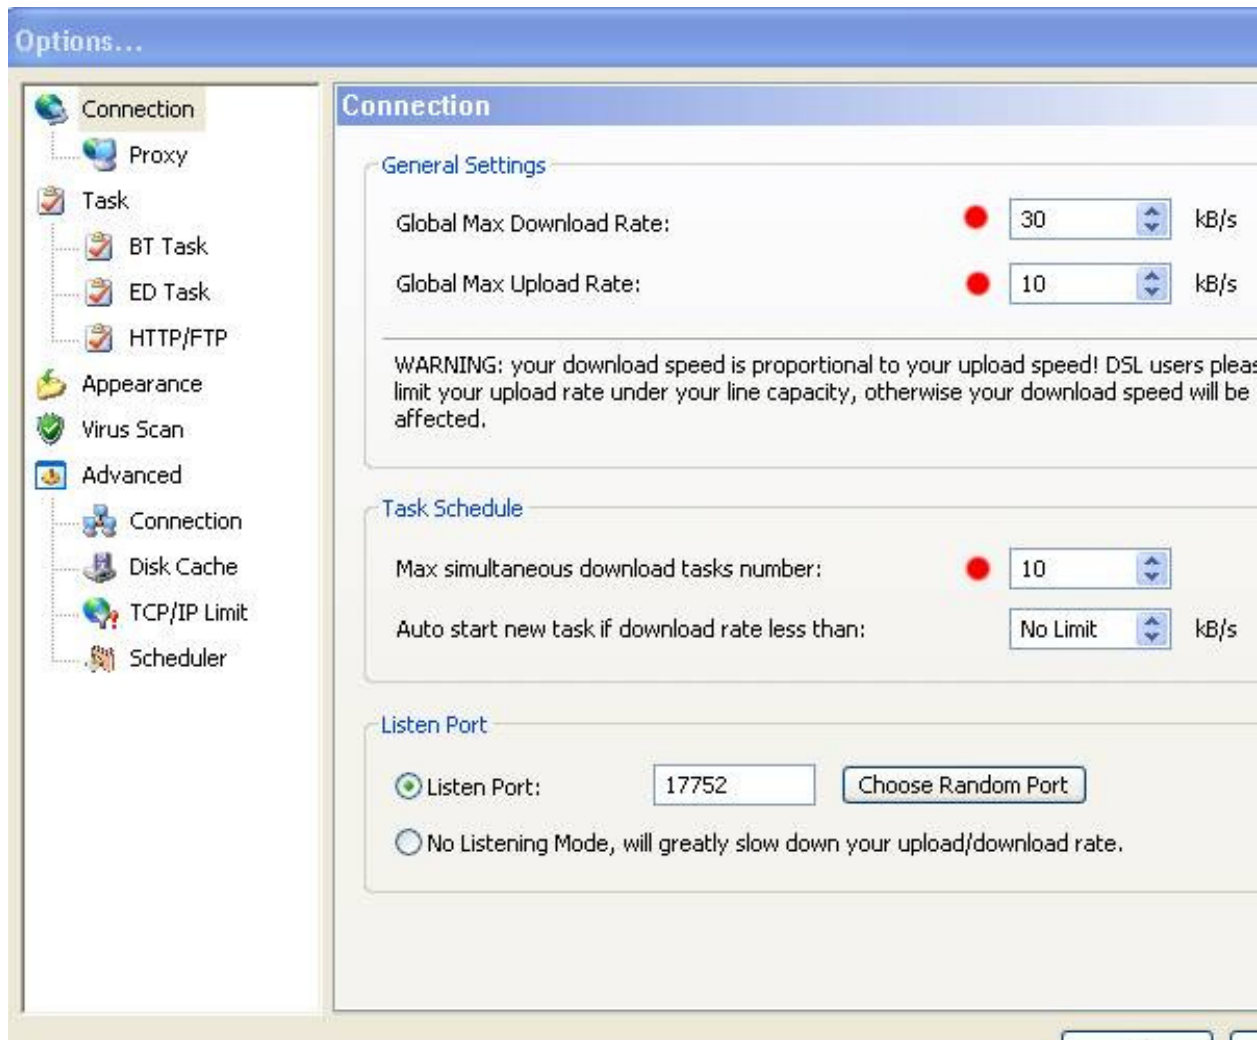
Options...

Connection
Proxy
Task
BT Task
ED Task
HTTP/FTP
Appearance
Virus Scan
Advanced
Connection
Disk Cache
TCP/IP Limit
Scheduler

Connection

General Settings

Global Max Download Rate: 30 kB/s

Global Max Upload Rate: 10 kB/s

WARNING: your download speed is proportional to your upload speed! DSL users pleas limit your upload rate under your line capacity, otherwise your download speed will be affected.

Task Schedule

Max simultaneous download tasks number: 10

Auto start new task if download rate less than: No Limit kB/s

Listen Port

Listen Port: 17752 Choose Random Port

No Listening Mode, will greatly slow down your upload/download rate.